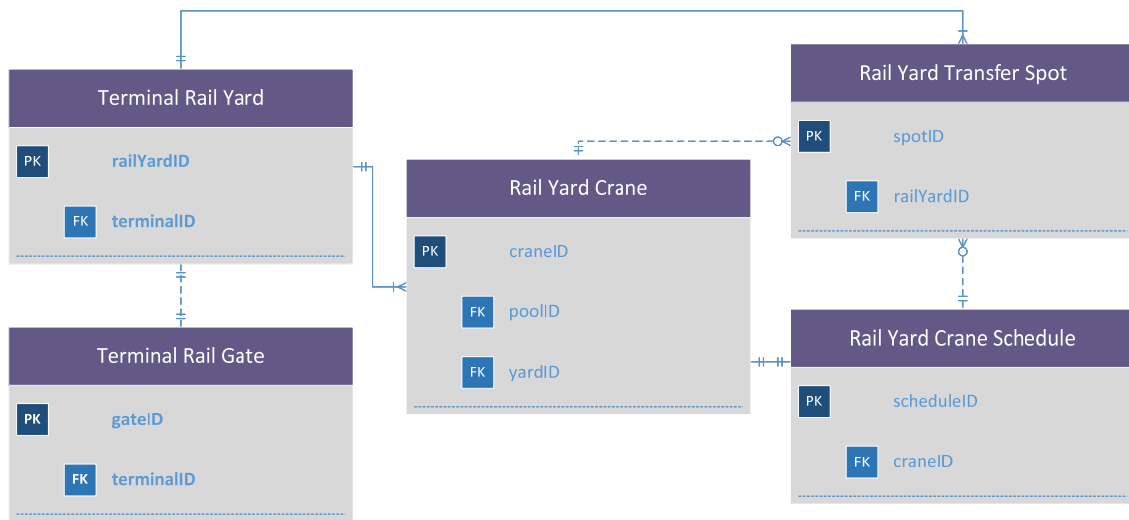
Terminal Rail Yard

PK railYardID

FK terminalID

Terminal Rail Gate

PK gateID

FK terminalID

Rail Yard Crane

PK craneID

FK poolID

FK yardID

Rail Yard Transfer Spot

PK spotID

FK railYardID

Rail Yard Crane Schedule

PK scheduleID

FK craneID